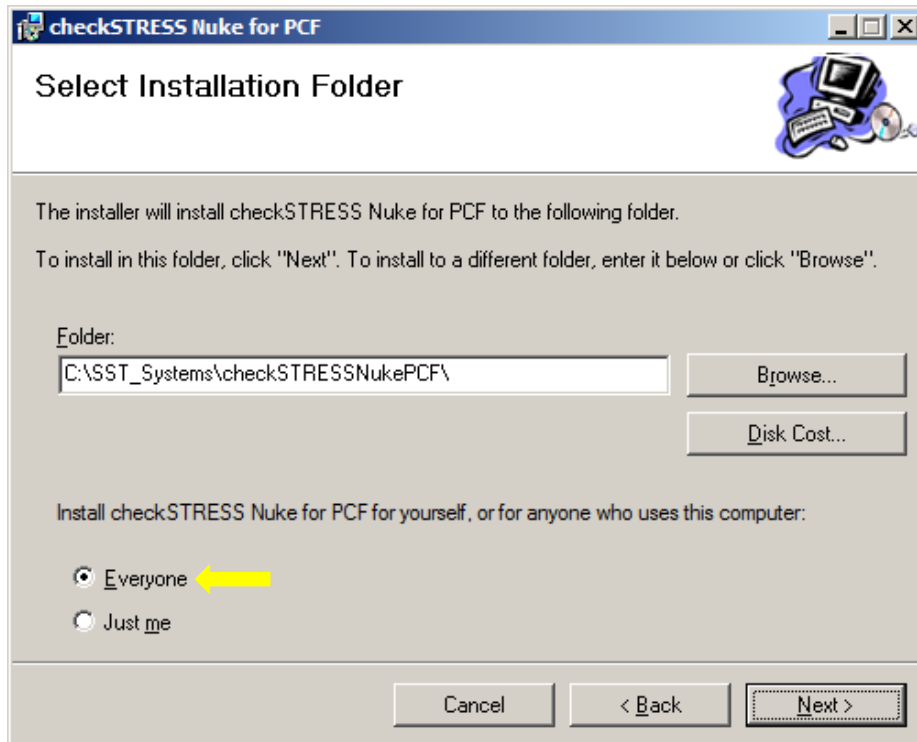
checkSTRESS Nuke for PCF

Select Installation Folder

The installer will install checkSTRESS Nuke for PCF to the following folder.

To install in this folder, click "Next". To install to a different folder, enter it below or click "Browse".

Folder:

C:\SST_Systems\checkSTRESSNukePCF\

Browse...

Disk Cost...

Install checkSTRESS Nuke for PCF for yourself, or for anyone who uses this computer:

Everyone

Just me

Cancel

< Back

Next >